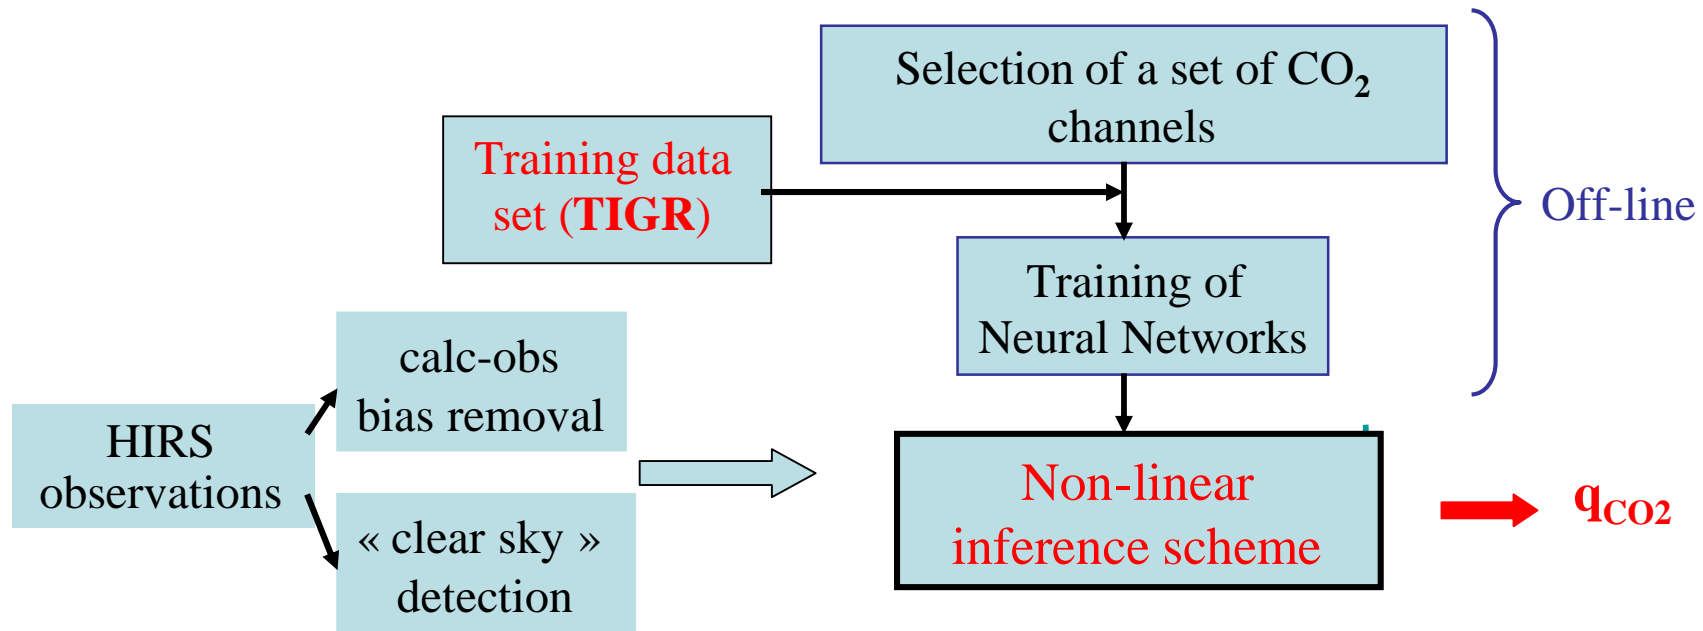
Selection of a set of $CO_2$ channels

Training data set (**TIGR**)

Training of Neural Networks

Off-line

HIRS observations

calc-obs bias removal

« clear sky » detection

Non-linear inference scheme

$q_{CO2}$